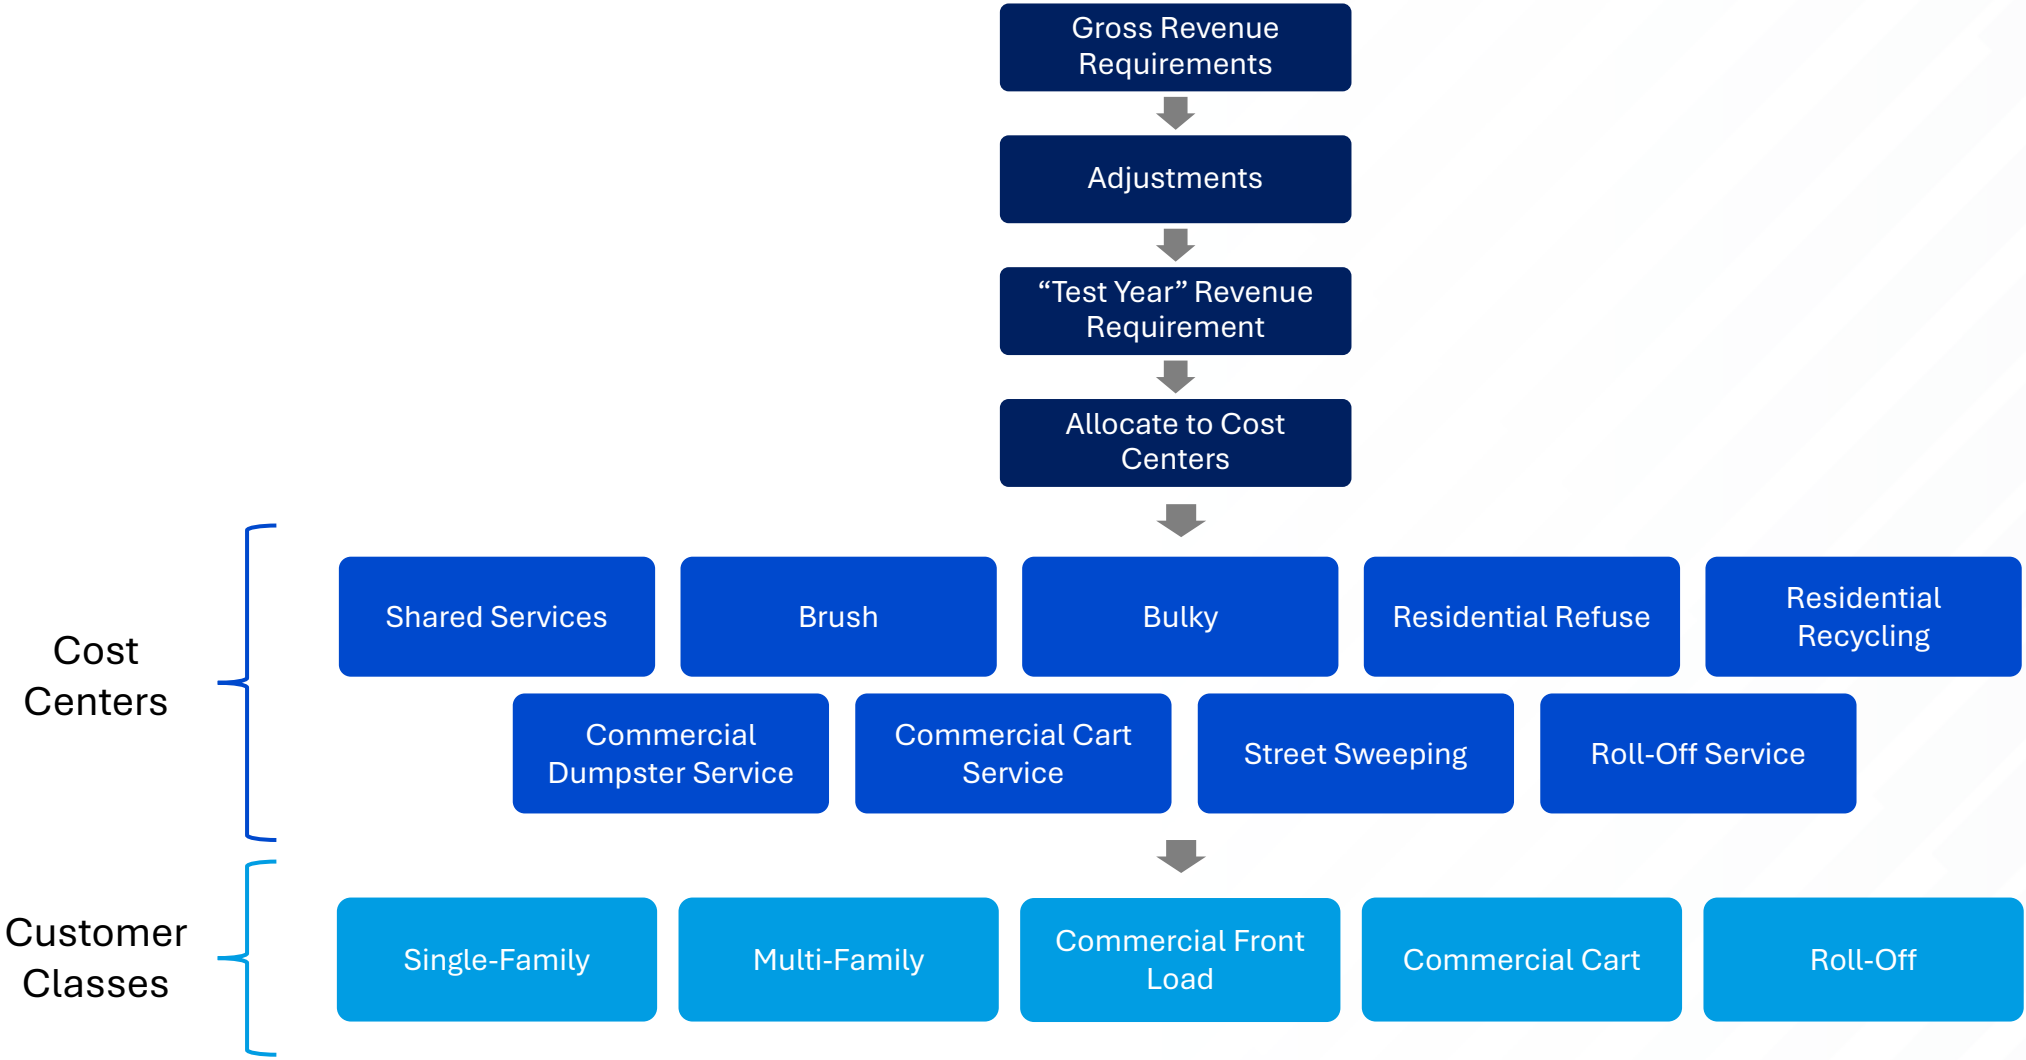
Gross Revenue Requirements

Adjustments

“Test Year” Revenue Requirement

Allocate to Cost Centers

Cost Centers

Shared Services

Brush

Bulky

Residential Refuse

Residential Recycling

Commercial Dumpster Service

Commercial Cart Service

Street Sweeping

Roll-Off Service

Customer Classes

Single-Family

Multi-Family

Commercial Front Load

Commercial Cart

Roll-Off